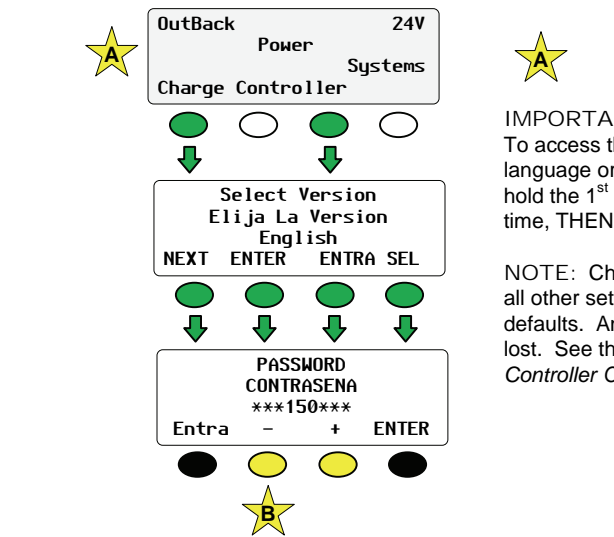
A

OutBack 24V
Power
Systems
Charge Controller

Select Version
Elija La Version
English
NEXT ENTER ENTRA SEL

PASSWORD
CONTRASENA
***150***
Entra - + ENTER

B

A

IMPORTA
To access t
language or
hold the 1$^{st}$
time, THEN

NOTE: Ch
all other set
defaults. A
lost. See th
Controller C